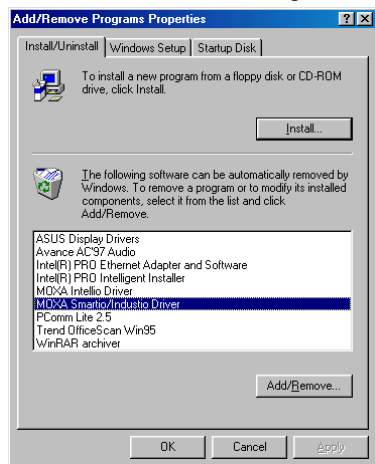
Add/Remove Programs Properties

?X

Install/Uninstall | Windows Setup | Startup Disk

To install a new program from a floppy disk or CD-ROM drive, click Install.

Install...

The following software can be automatically removed by Windows. To remove a program or to modify its installed components, select it from the list and click Add/Remove.

ASUS Display Drivers
Avance AC'97 Audio
Intel(R) PRO Ethernet Adapter and Software
Intel(R) PRO Intelligent Installer
MOXA Intellio Driver
MOXA Smartio/Industio Driver
PComm Lite 2.5
Trend OfficeScan Win95
WinRAR archiver

Add/Remove...

OK | Cancel | Apply